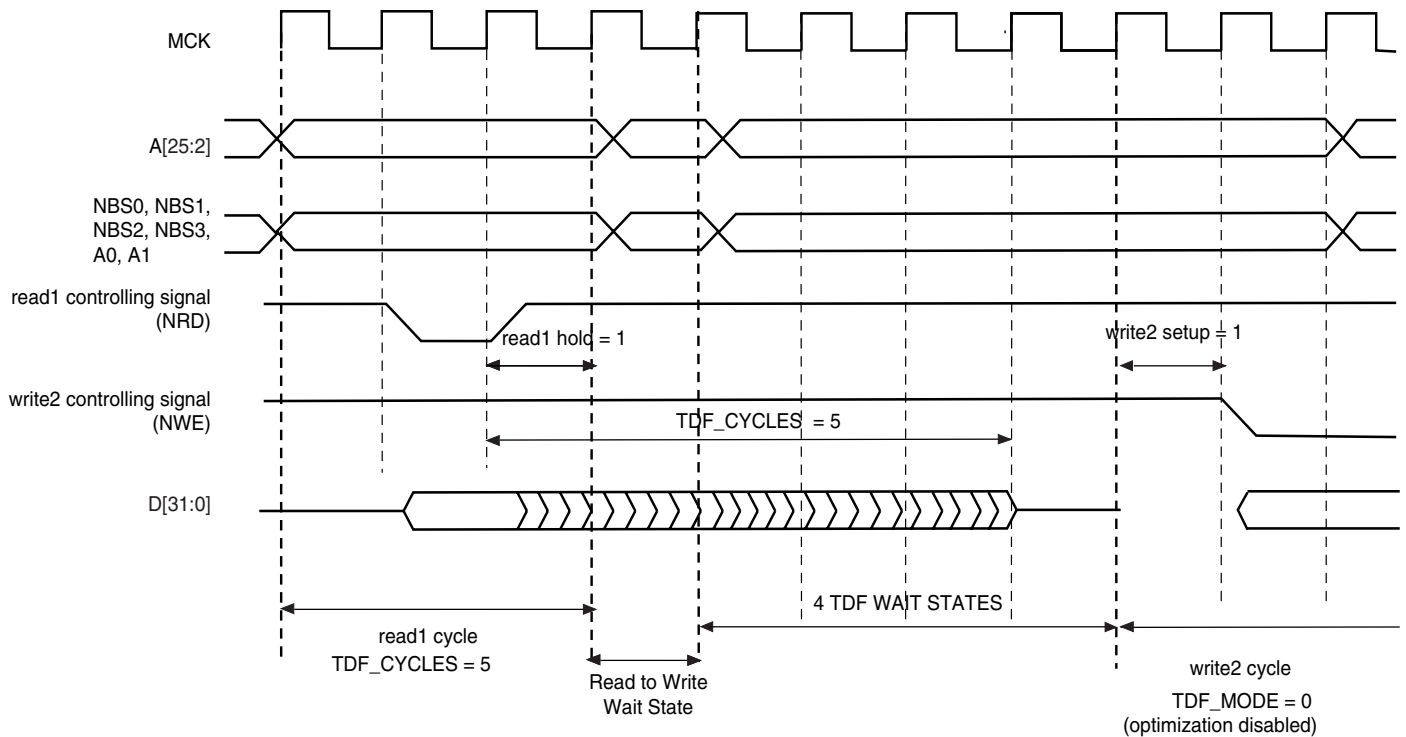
MCK

A[25:2]

NBS0, NBS1, NBS2, NBS3, A0, A1

read1 controlling signal (NRD)

read1 hold = 1

write2 setup = 1

write2 controlling signal (NWE)

TDF_CYCLES = 5

D[31:0]

4 TDF WAIT STATES

read1 cycle
TDF_CYCLES = 5

Read to Write Wait State

write2 cycle
TDF_MODE = 0
(optimization disabled)